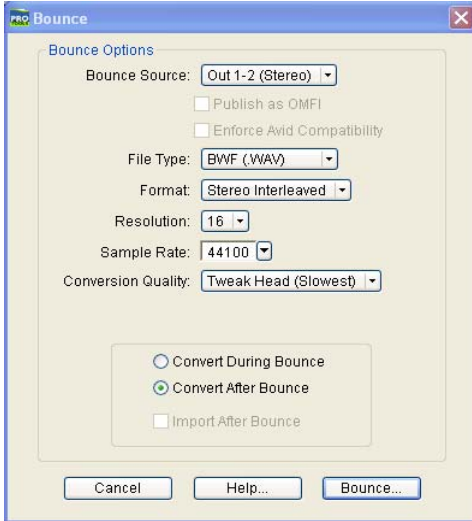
PRO Bounce

Bounce Options

Bounce Source: Out 1-2 (Stereo)

Publish as OMFI

Enforce Avid Compatibility

File Type: BWF (.WAV)

Format: Stereo Interleaved

Resolution: 16

Sample Rate: 44100

Conversion Quality: Tweak Head (Slowest)

Convert During Bounce

Convert After Bounce

Import After Bounce

Cancel

Help...

Bounce...